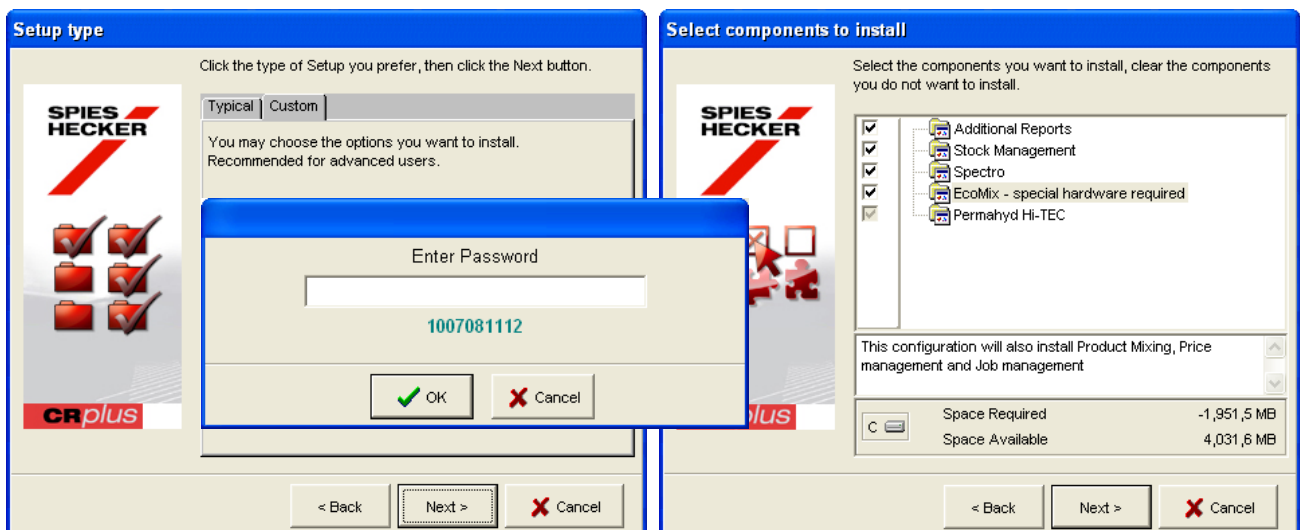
Setup type

Click the type of Setup you prefer, then click the Next button.

SPIES HECKER

Typical Custom

You may choose the options you want to install. Recommended for advanced users.

Enter Password

1007081112

OK Cancel

CRplus

< Back Next > Cancel

Select components to install

Select the components you want to install, clear the components you do not want to install.

SPIES HECKER

Additional Reports
Stock Management
Spectro
EcoMix - special hardware required
Permahyd Hi-TEC

This configuration will also install Product Mixing, Price management and Job management

C

| Space Required | -1,951,5 MB |
|---|---|
| Space Available | 4,031,6 MB |

plus

< Back Next > Cancel